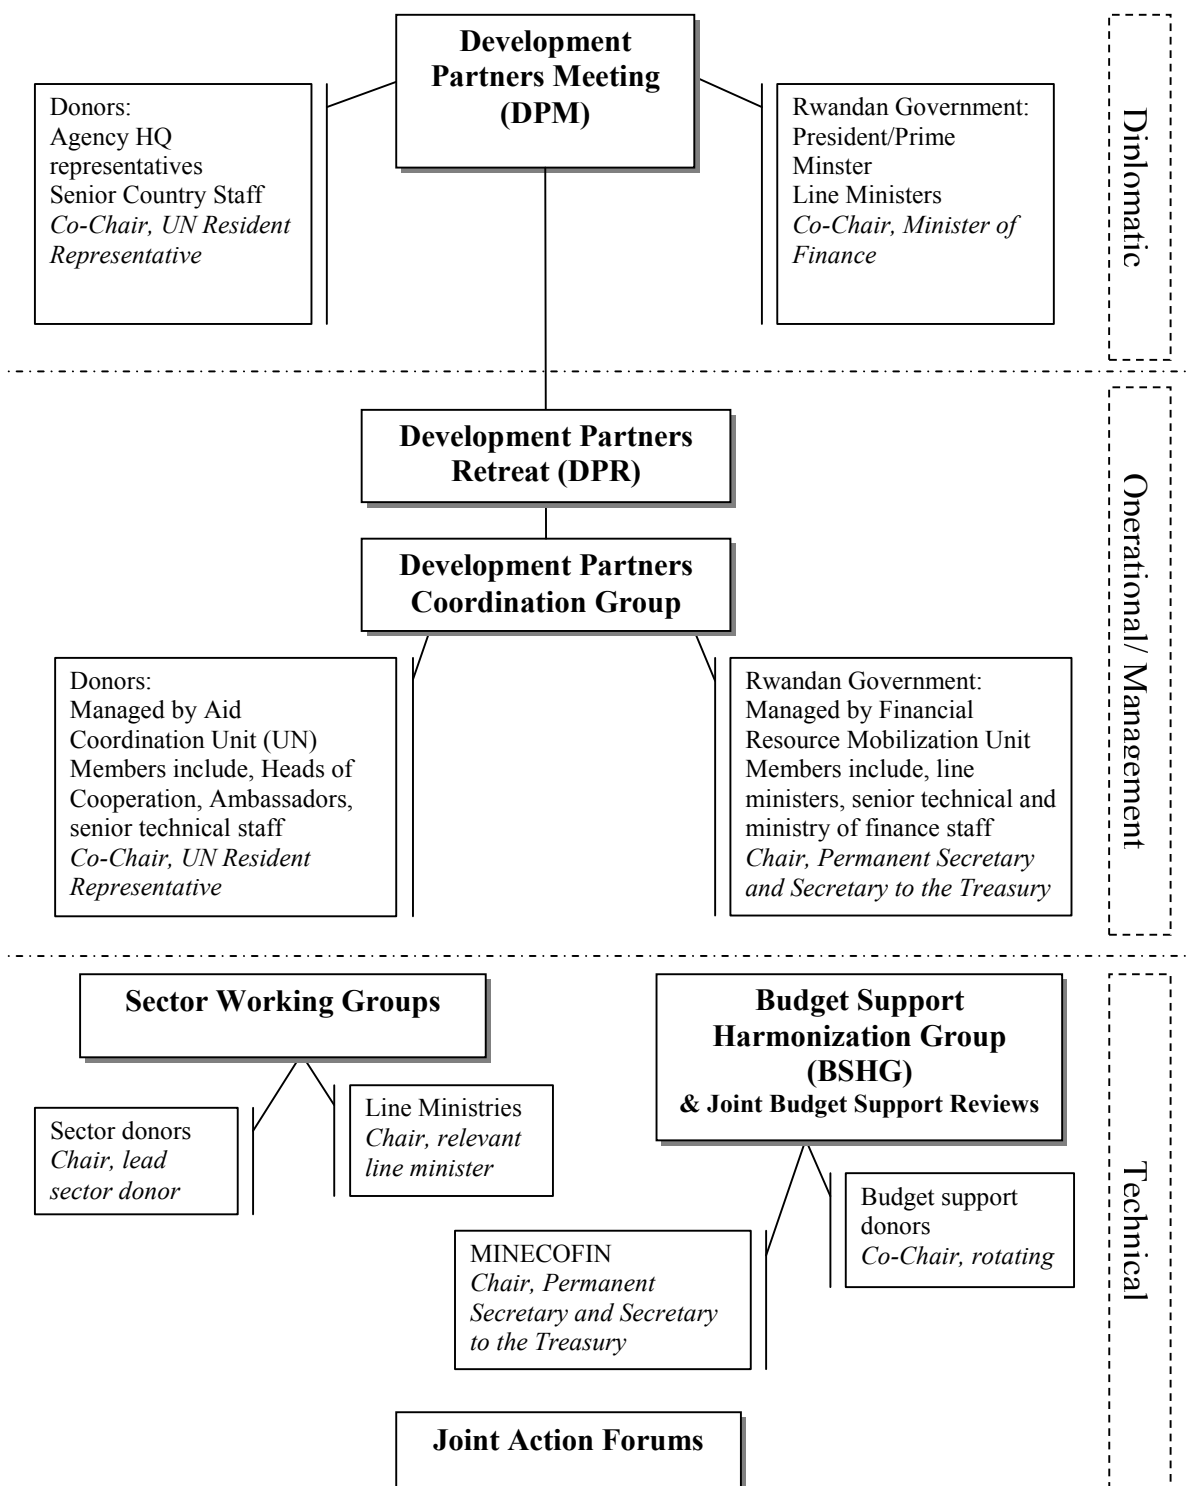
Development Partners Meeting (DPM)

Donors:
Agency HQ representatives
Senior Country Staff
*Co-Chair, UN Resident Representative*

Rwandan Government:
President/Prime Minster
Line Ministers
*Co-Chair, Minister of Finance*

Diplomatic

Development Partners Retreat (DPR)

Development Partners Coordination Group

Donors:
Managed by Aid Coordination Unit (UN)
Members include, Heads of Cooperation, Ambassadors, senior technical staff
*Co-Chair, UN Resident Representative*

Rwandan Government:
Managed by Financial Resource Mobilization Unit
Members include, line ministers, senior technical and ministry of finance staff
*Chair, Permanent Secretary and Secretary to the Treasury*

Operational/ Management

Sector Working Groups

Sector donors
*Chair, lead sector donor*

Line Ministries
*Chair, relevant line minister*

Budget Support Harmonization Group (BSHG)
& Joint Budget Support Reviews

MINECOFIN
*Chair, Permanent Secretary and Secretary to the Treasury*

Budget support donors
*Co-Chair, rotating*

Technical

Joint Action Forums